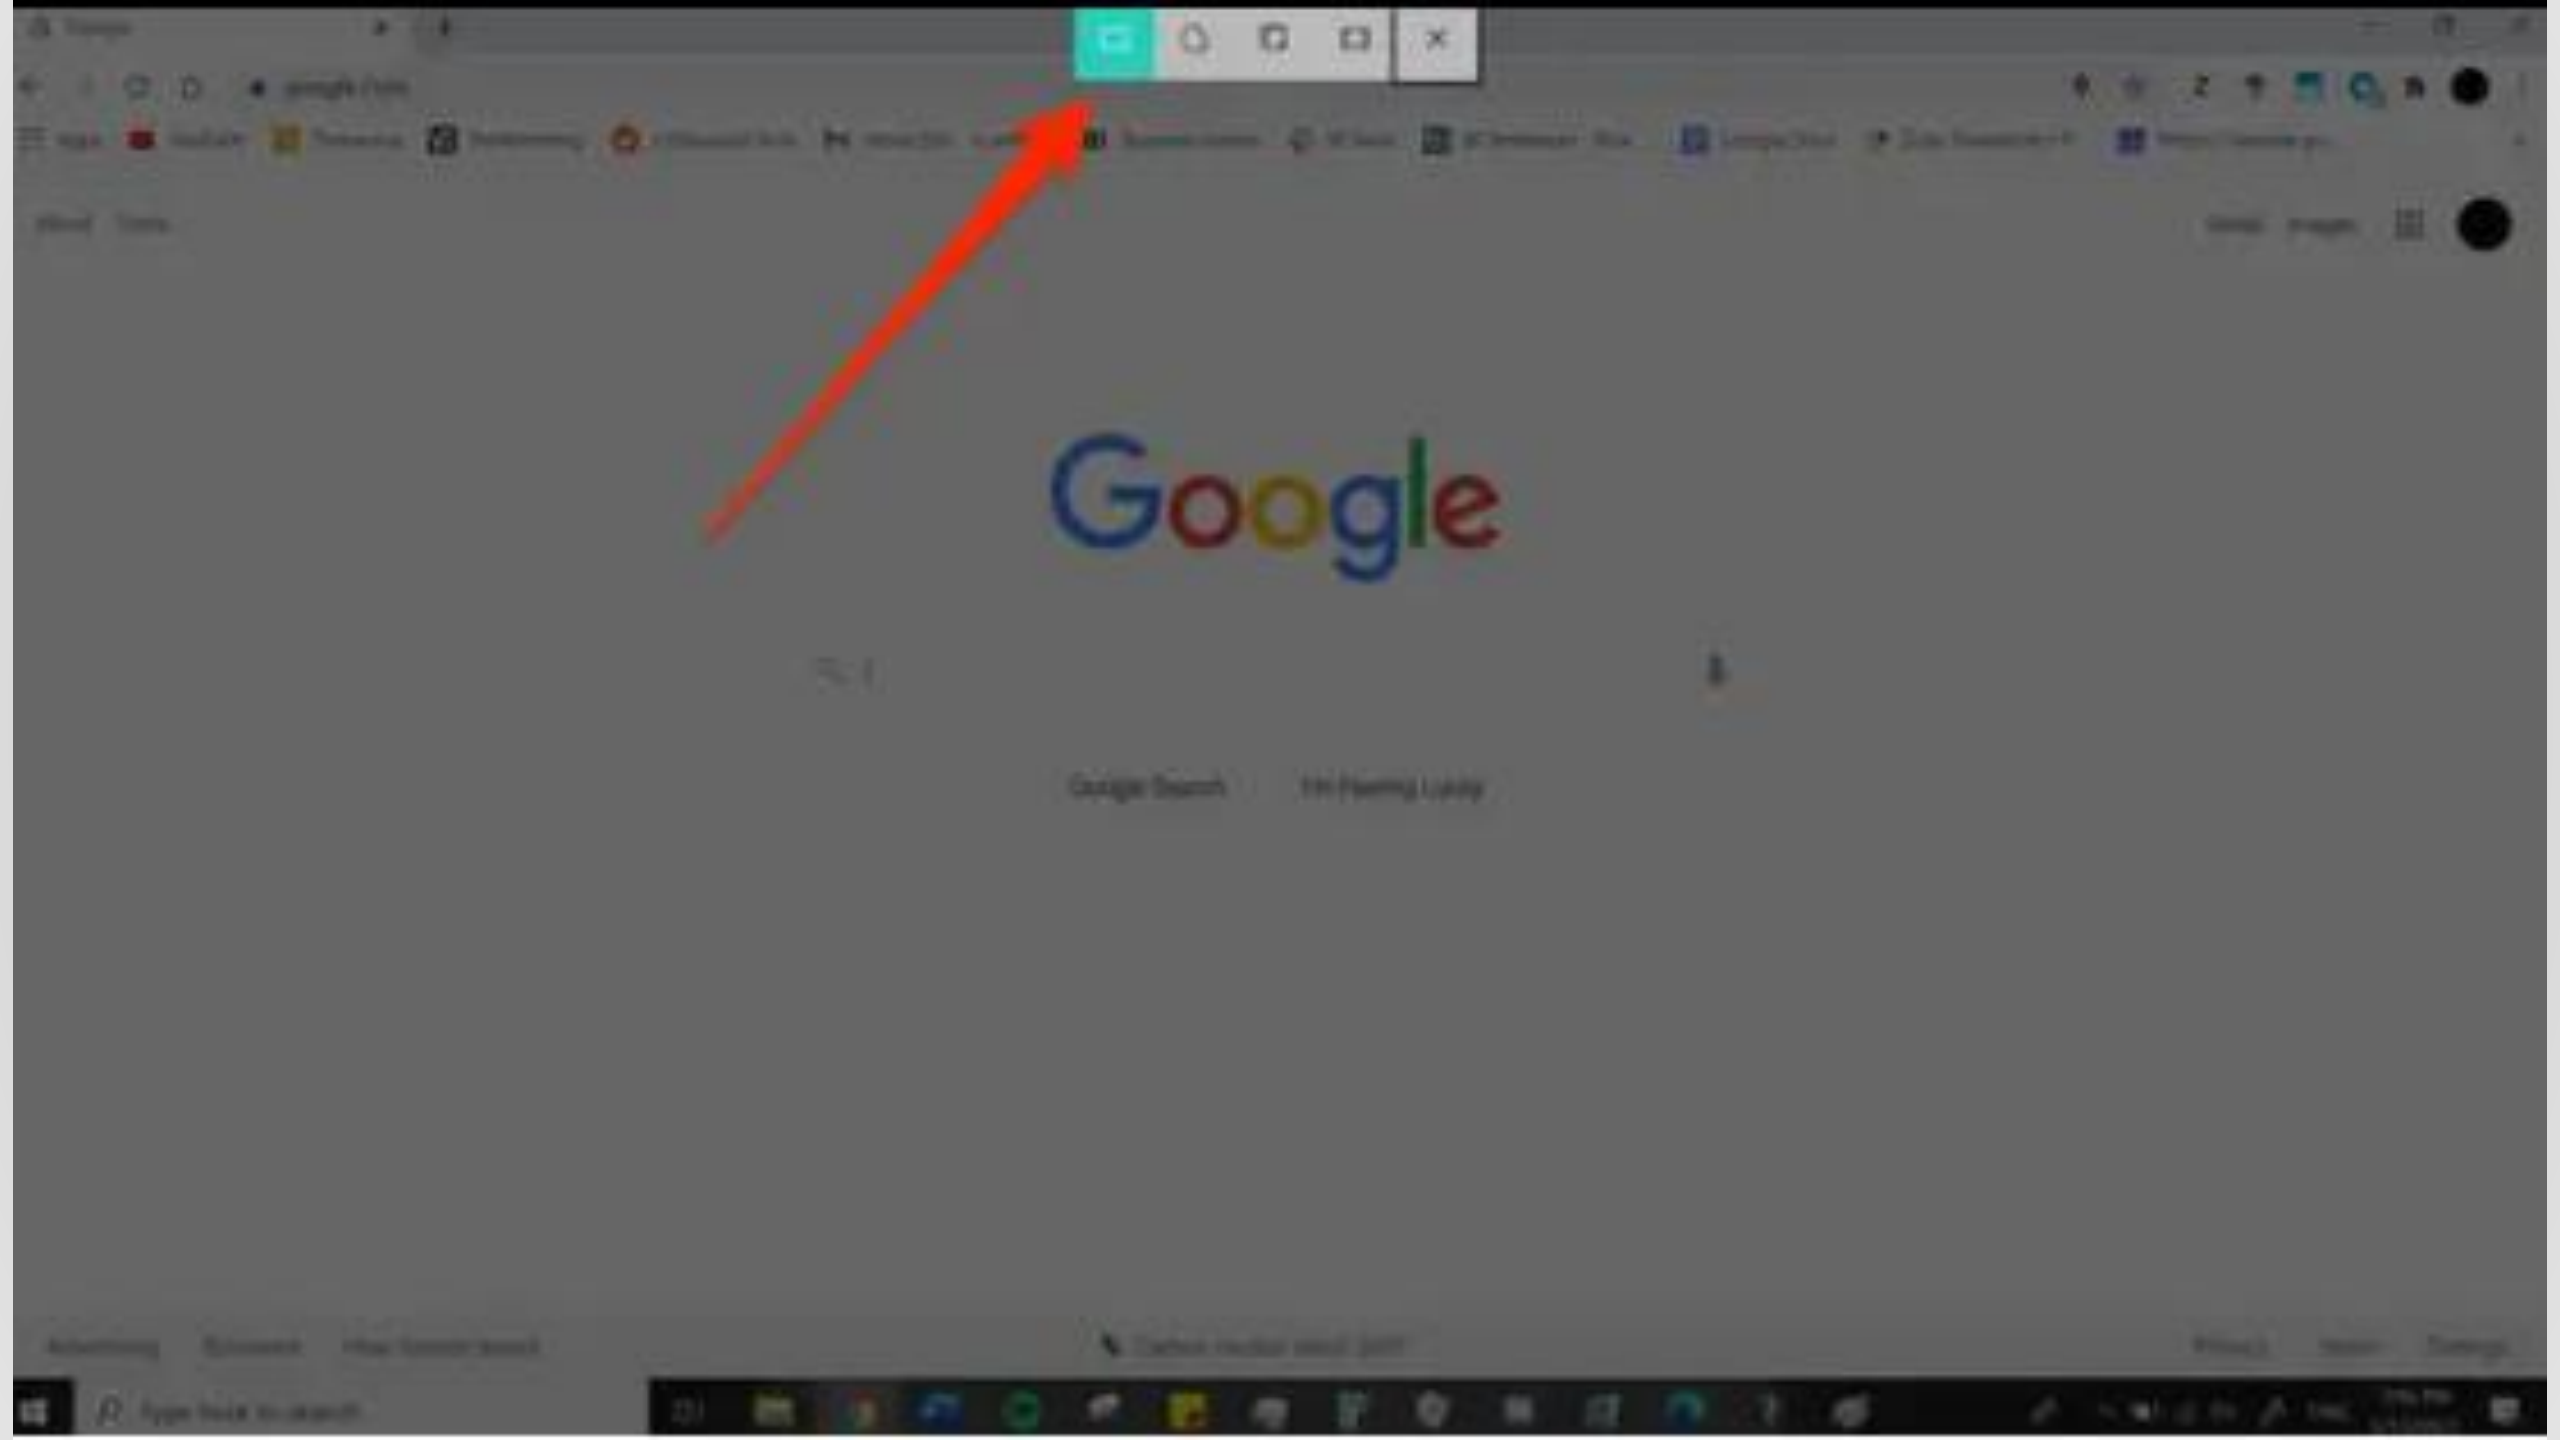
Google

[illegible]

google.com

Apps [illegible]

About Store

Gmail Images

Google

Google Search I'm Feeling Lucky

Advertising Business How Search works

Carbon neutral since 2007

Privacy Terms Settings

Type here to search